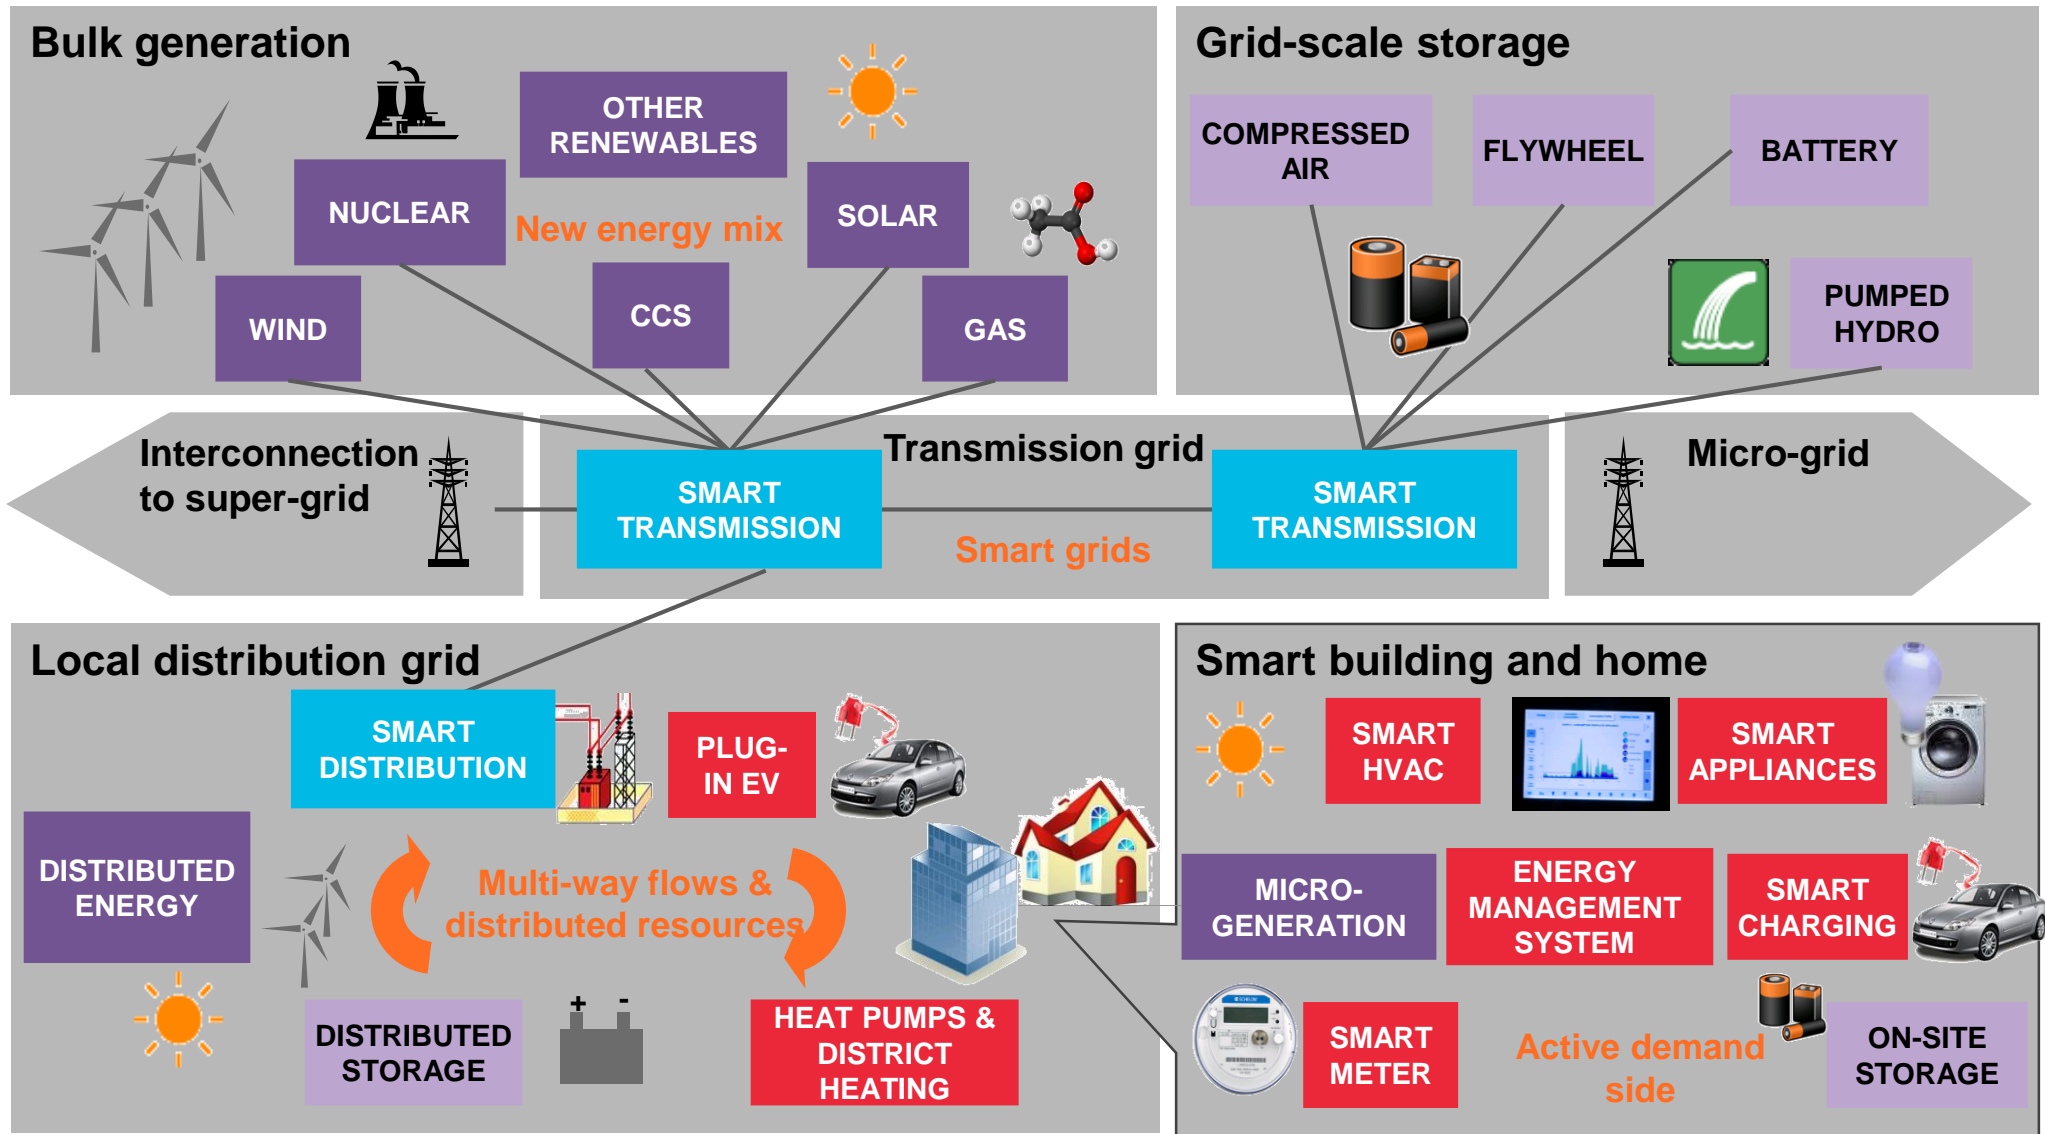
Bulk generation

OTHER RENEWABLES

NUCLEAR

New energy mix

SOLAR

WIND

CCS

GAS

Grid-scale storage

COMPRESSED AIR

FLYWHEEL

BATTERY

PUMPED HYDRO

Interconnection to super-grid

SMART TRANSMISSION

Transmission grid

Smart grids

SMART TRANSMISSION

Micro-grid

Local distribution grid

SMART DISTRIBUTION

PLUG-IN EV

DISTRIBUTED ENERGY

Multi-way flows & distributed resources

DISTRIBUTED STORAGE

+ -

HEAT PUMPS & DISTRICT HEATING

Smart building and home

SMART HVAC

SMART APPLIANCES

MICRO-GENERATION

ENERGY MANAGEMENT SYSTEM

SMART CHARGING

SMART METER

Active demand side

ON-SITE STORAGE